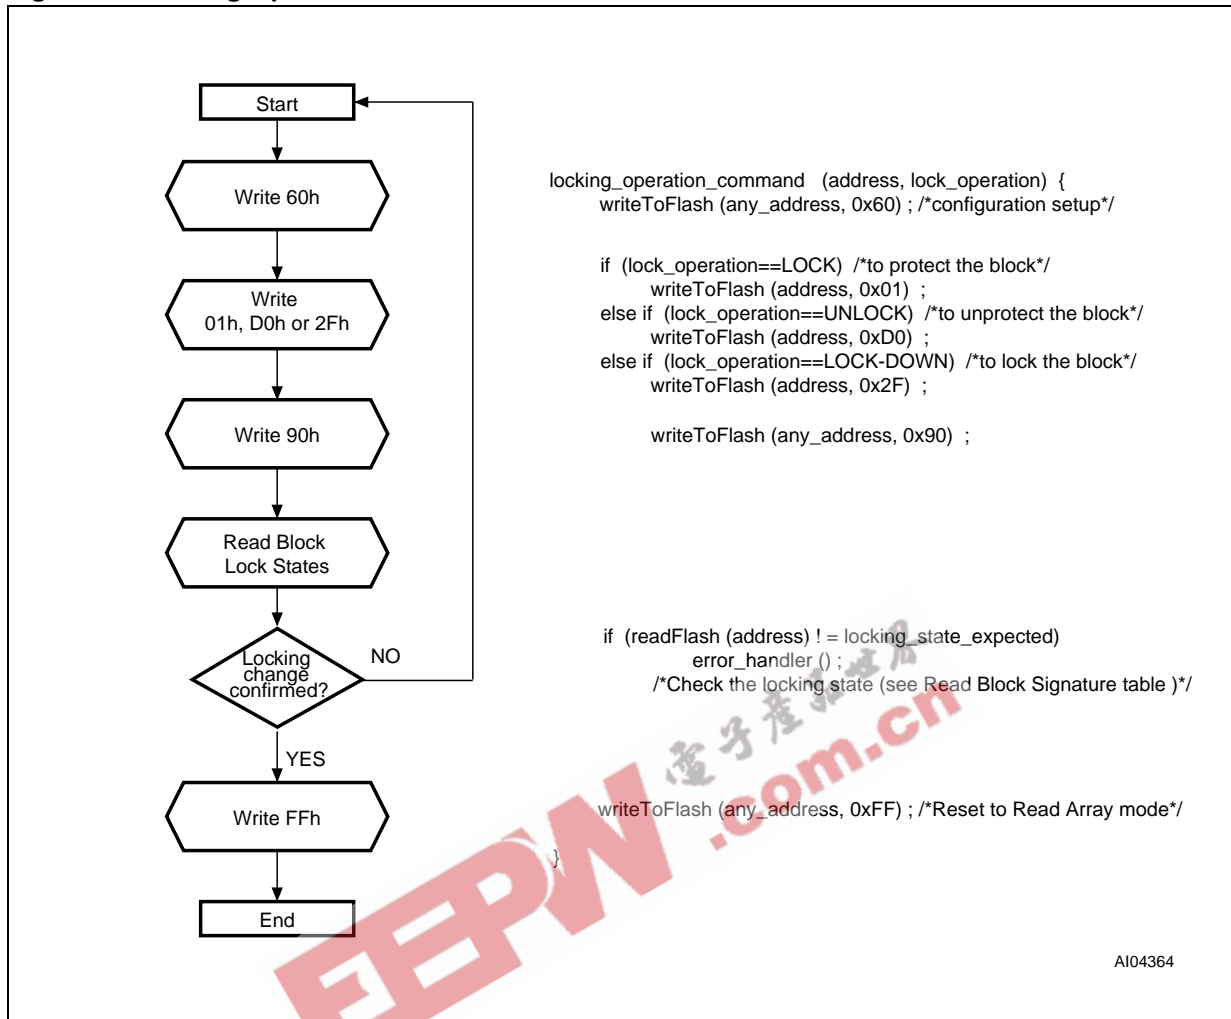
Start

Write 60h

Write
01h, D0h or 2Fh

Write 90h

Read Block
Lock States

Locking
change
confirmed?

NO

YES

Write FFh

End

locking_operation_command (address, lock_operation) {
writeToFlash (any_address, 0x60) ; /*configuration setup*/

if (lock_operation==LOCK) /*to protect the block*/
writeToFlash (address, 0x01) ;
else if (lock_operation==UNLOCK) /*to unprotect the block*/
writeToFlash (address, 0xD0) ;
else if (lock_operation==LOCK-DOWN) /*to lock the block*/
writeToFlash (address, 0x2F) ;

writeToFlash (any_address, 0x90) ;

if (readFlash (address) ! = locking_state_expected)
error_handler () ;
/*Check the locking state (see Read Block Signature table )*/

writeToFlash (any_address, 0xFF) ; /*Reset to Read Array mode*/

}

AI04364

EEPW 电子产品世界 .com.cn